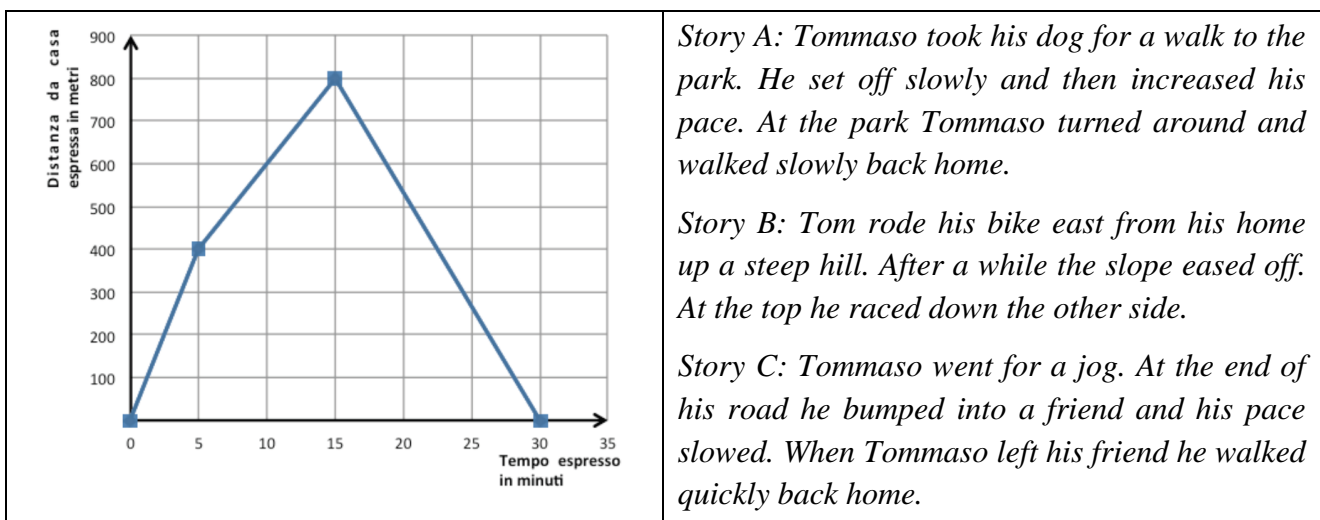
Distanza da casa espressa in metri

900
800
700
600
500
400
300
200
100

0 5 10 15 20 25 30 35

Tempo espresso in minuti

Story A: Tommaso took his dog for a walk to the park. He set off slowly and then increased his pace. At the park Tommaso turned around and walked slowly back home.

Story B: Tom rode his bike east from his home up a steep hill. After a while the slope eased off. At the top he raced down the other side.

Story C: Tommaso went for a jog. At the end of his road he bumped into a friend and his pace slowed. When Tommaso left his friend he walked quickly back home.